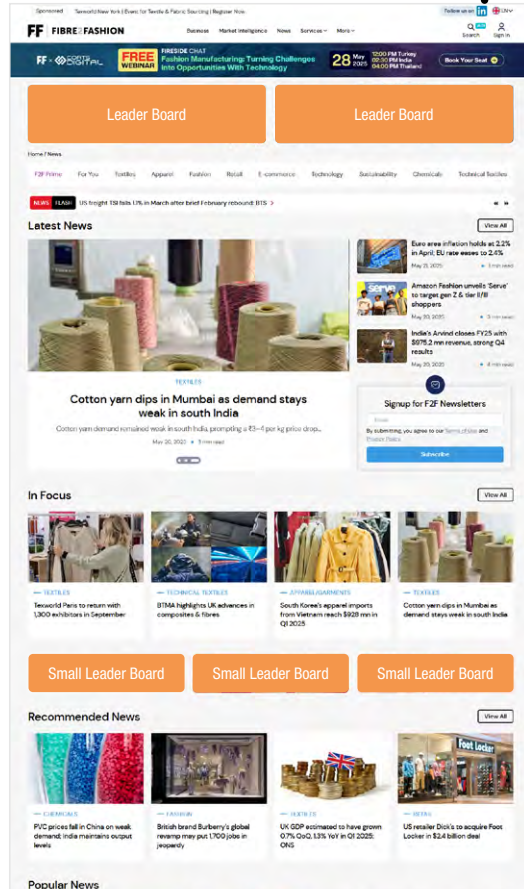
Sponsored Texworld New York | Event for Textile & Fabric Sourcing | Register Now

Follow us on in UNV

FF FIBRE2FASHION

Business Market Intelligence News Services Mora

Search Sign In

FF × NORTH DIGITAL FREE WEBINAR

FIRESIDE CHAT
Fashion Manufacturing: Turning Challenges into Opportunities With Technology

28 May 2025

12:00 PM Turkey
02:30 PM India
04:00 PM Thailand

Book Your Seat

Leader Board

Leader Board

Home / News

F2F Prime For You Textiles Apparel Fashion Retail E-commerce Technology Sustainability Chemicals Technical Textiles

NEWS FLASH US freight TSI hits 1.1% in March after brief February rebound: BTS

Latest News

View All

TEXTILES

Cotton yarn dips in Mumbai as demand stays weak in south India

Cotton yarn demand remained weak in south India, prompting a ₹3–4 per kg price drop...

May 20, 2025 • 3 min read

Euro area inflation holds at 2.2% in April; EU rate eases to 2.4%

May 21, 2025 • 3 min read

Amazon Fashion unveils 'Serve' to target gen Z & tier II/III shoppers

May 20, 2025 • 3 min read

India's Arvind closes FY25 with $975.2 mn revenue, strong Q4 results

May 20, 2025 • 4 min read

Signup for F2F Newsletters

Email

By submitting, you agree to our Terms of Use and Privacy Policy

Subscribe

In Focus

View All

TEXTILES
Texworld Paris to return with 1,300 exhibitors in September

TECHNICAL TEXTILES
BTMA highlights UK advances in composites & fibres

APPAREL/GARMENTS
South Korea's apparel imports from Vietnam reach $928 mn in Q1 2025

TEXTILES
Cotton yarn dips in Mumbai as demand stays weak in south India

Small Leader Board

Small Leader Board

Small Leader Board

Recommended News

View All

CHEMICALS
PVC prices fall in China on weak demand; India maintains output levels

FASHION
British brand Burberry's global revamp may put 1,700 jobs in jeopardy

TEXTILES
UK GDP estimated to have grown 0.7% QoQ, 1.3% YoY in Q1 2025: ONS

RETAIL
US retailer Dick's to acquire Foot Locker in $2.4 billion deal

Popular News